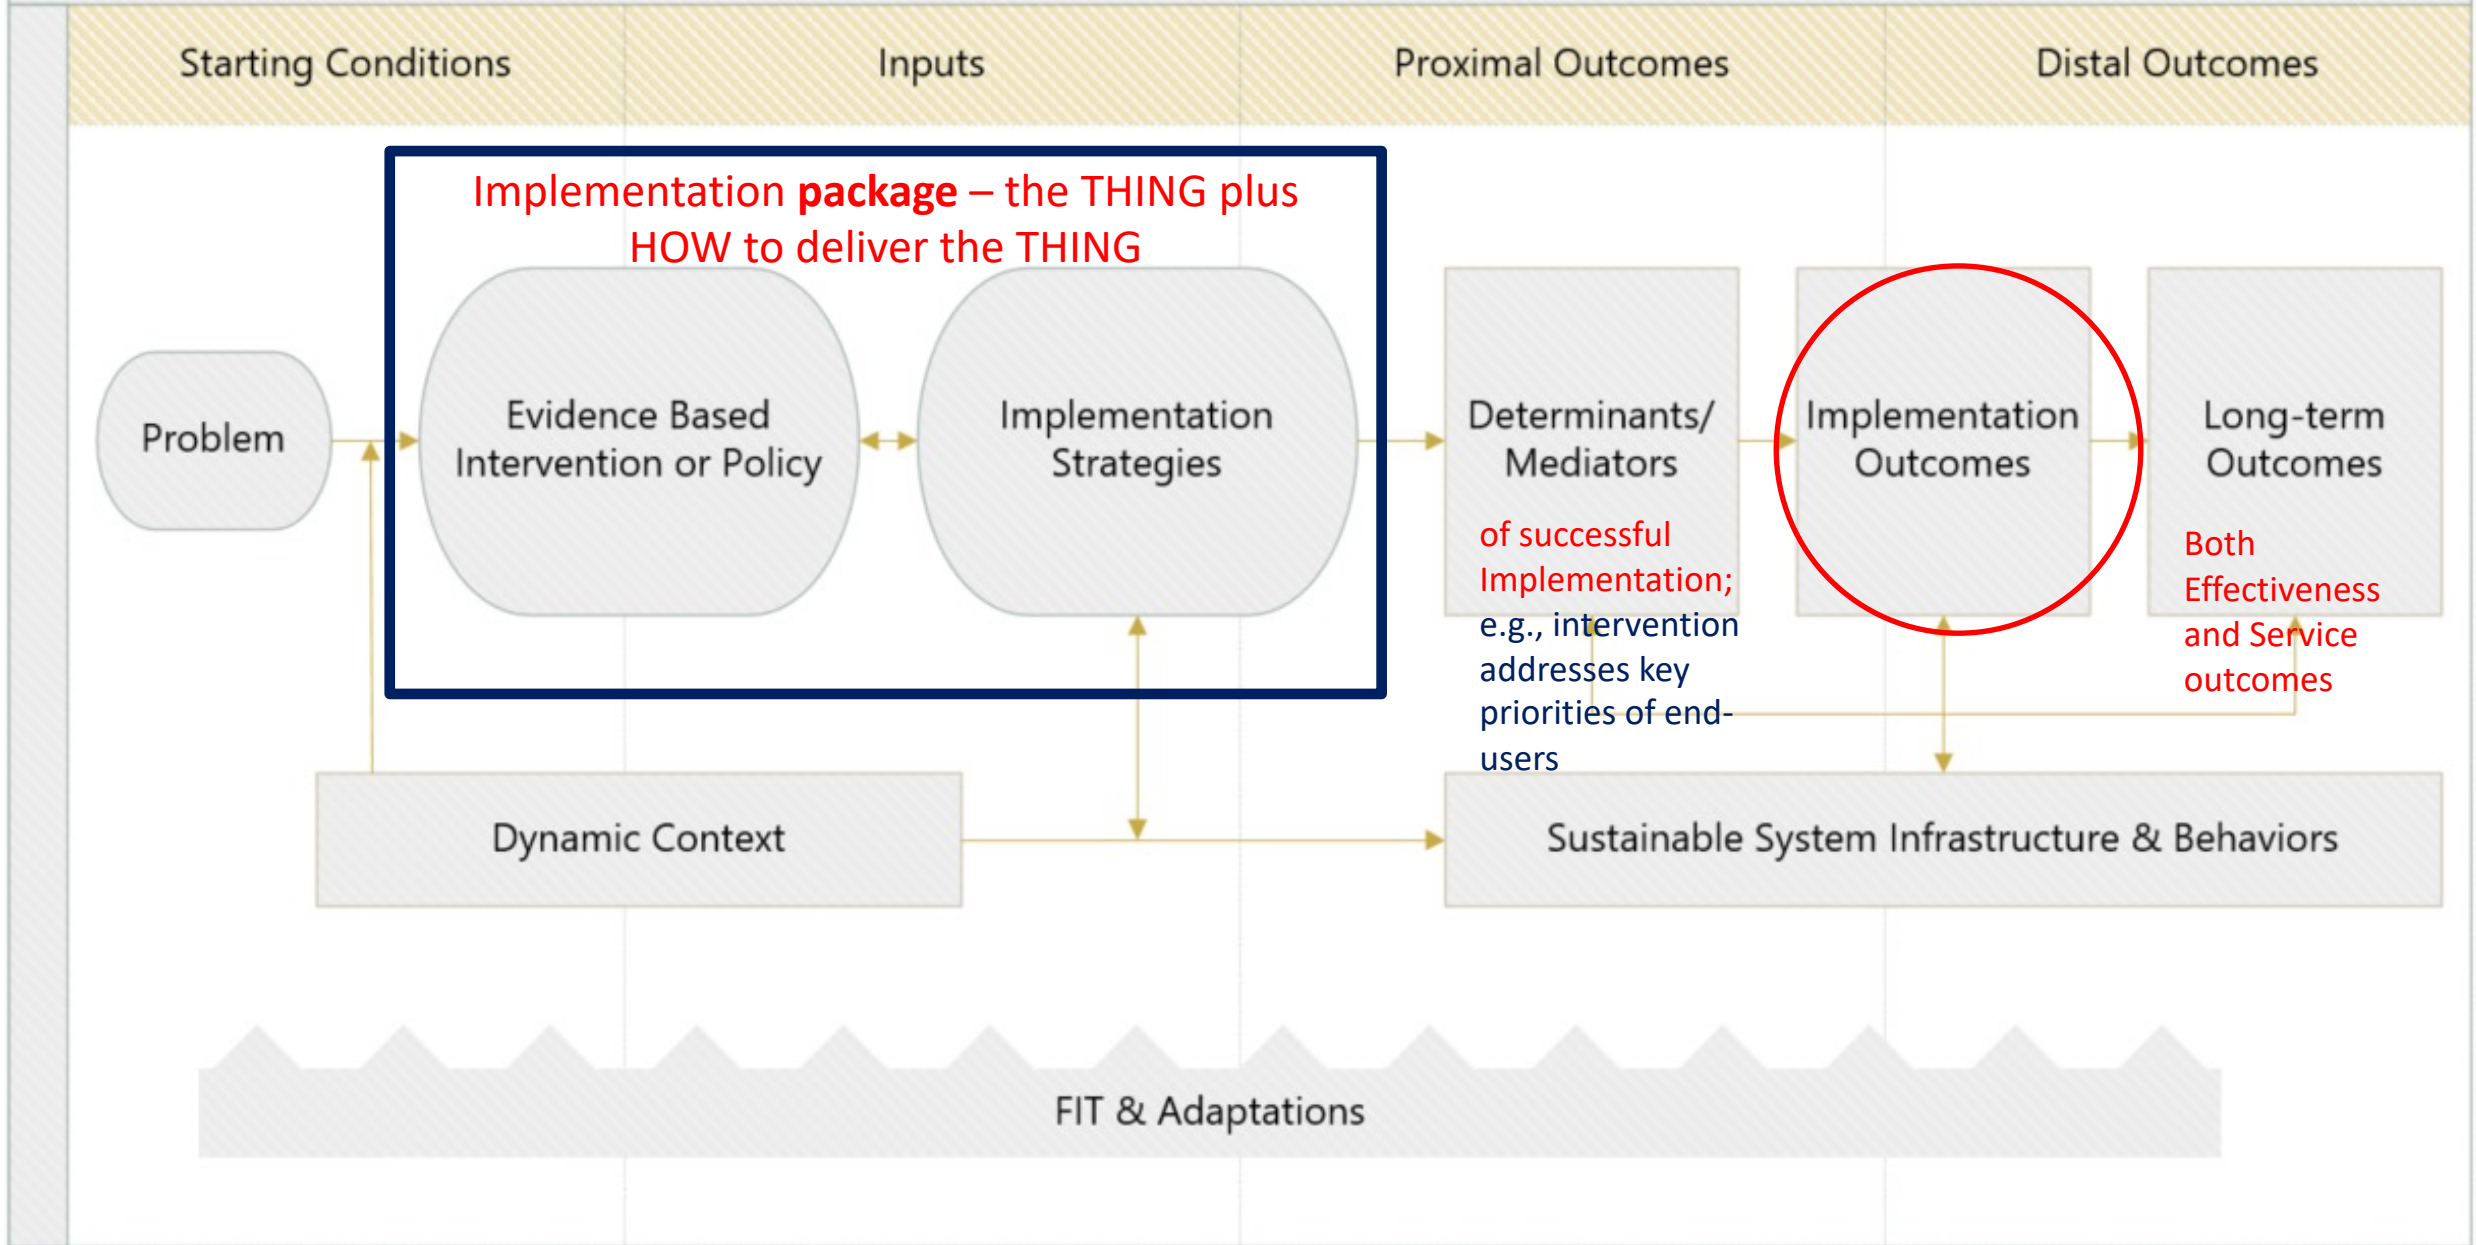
Starting Conditions

Inputs

Proximal Outcomes

Distal Outcomes

Implementation **package** – the THING plus HOW to deliver the THING

Problem

Evidence Based Intervention or Policy

Implementation Strategies

Determinants/ Mediators

of successful Implementation; e.g., intervention addresses key priorities of end-users

Implementation Outcomes

Long-term Outcomes

Both Effectiveness and Service outcomes

Dynamic Context

Sustainable System Infrastructure & Behaviors

FIT & Adaptations